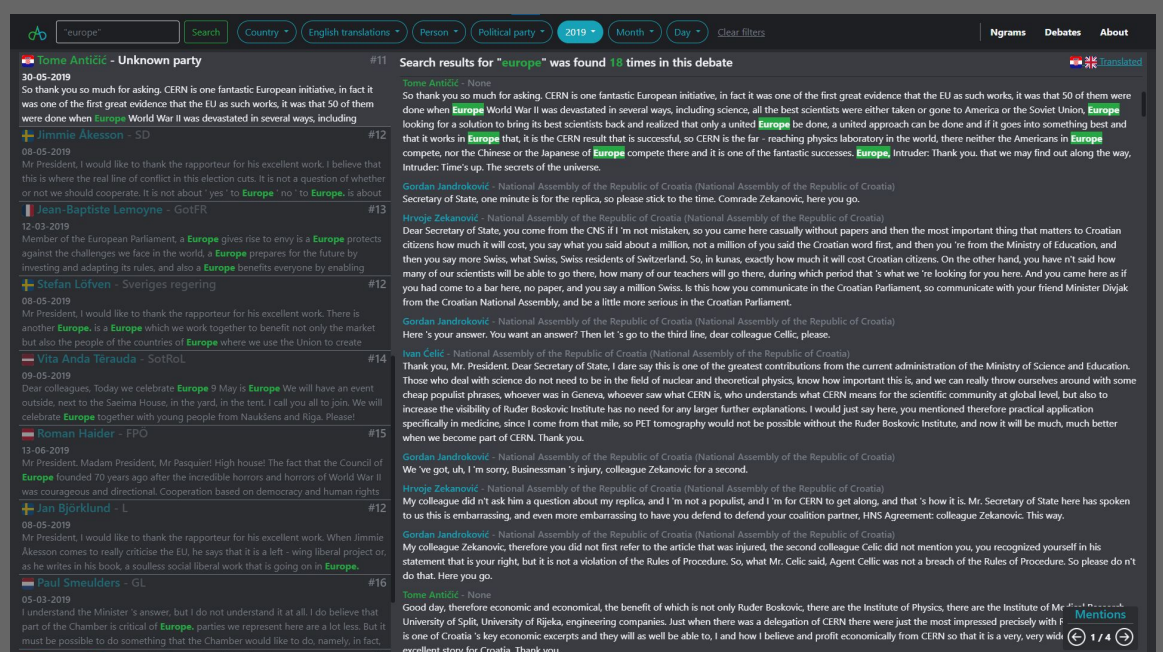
"europe" Search Country English translations Person Political party 2019 Month Day Clear filters

Ngrams Debates About

Tome Antičić - Unknown party #11
30-05-2019
So thank you so much for asking. CERN is one fantastic European initiative, in fact it was one of the first great evidence that the EU as such works, it was that 50 of them were done when Europe World War II was devastated in several ways, including

Jimmie Åkesson - SD #12
08-05-2019
Mr President, I would like to thank the rapporteur for his excellent work. I believe that this is where the real line of conflict in this election cuts. It is not a question of whether or not we should cooperate. It is not about ' yes ' to Europe ' no ' to Europe. is about

Jean-Baptiste Lemoyne - GotFR #13
12-03-2019
Member of the European Parliament, a Europe gives rise to envy is a Europe protects against the challenges we face in the world, a Europe prepares for the future by investing and adapting its rules, and also a Europe benefits everyone by enabling

Stefan Löfven - Sveriges regering #12
08-05-2019
Mr President, I would like to thank the rapporteur for his excellent work. There is another Europe. is a Europe which we work together to benefit not only the market but also the people of the countries of Europe where we use the Union to create

Vita Anda Tērauda - SotRoL #14
09-05-2019
Dear colleagues, Today we celebrate Europe 9 May is Europe We will have an event outside, next to the Saeima House, in the yard, in the tent. I call you all to join. We will celebrate Europe together with young people from Naukšens and Riga. Please!

Roman Haider - FPÖ #15
13-06-2019
Mr President, Madam President, Mr Pasquier! High house! The fact that the Council of Europe founded 70 years ago after the incredible horrors and horrors of World War II was courageous and directional. Cooperation based on democracy and human rights

Jan Björklund - L #12
08-05-2019
Mr President, I would like to thank the rapporteur for his excellent work. When Jimmie Åkesson comes to really criticise the EU, he says that it is a left - wing liberal project or, as he writes in his book, a soulless social liberal work that is going on in Europe.

Paul Smeulders - GL #16
05-03-2019
I understand the Minister 's answer, but I do not understand it at all. I do believe that part of the Chamber is critical of Europe. parties we represent here are a lot less. But it must be possible to do something that the Chamber would like to do, namely, in fact,

Search results for "europe" was found 18 times in this debate
Translated

Tome Antičić - None
So thank you so much for asking. CERN is one fantastic European initiative, in fact it was one of the first great evidence that the EU as such works, it was that 50 of them were done when Europe World War II was devastated in several ways, including science, all the best scientists were either taken or gone to America or the Soviet Union, Europe looking for a solution to bring its best scientists back and realized that only a united Europe be done, a united approach can be done and if it goes into something best and that it works in Europe that, it is the CERN result that is successful, so CERN is the far - reaching physics laboratory in the world, there neither the Americans in Europe compete, nor the Chinese or the Japanese of Europe compete there and it is one of the fantastic successes. Europe, Intruder: Thank you. that we may find out along the way, Intruder: Time's up. The secrets of the universe.

Gordan Jandroković - National Assembly of the Republic of Croatia (National Assembly of the Republic of Croatia)
Secretary of State, one minute is for the replica, so please stick to the time. Comrade Zekanovic, here you go.

Hrvoje Zekanović - National Assembly of the Republic of Croatia (National Assembly of the Republic of Croatia)
Dear Secretary of State, you come from the CNS if I 'm not mistaken, so you came here casually without papers and then the most important thing that matters to Croatian citizens how much it will cost, you say what you said about a million, not a million of you said the Croatian word first, and then you 're from the Ministry of Education, and then you say more Swiss, what Swiss, Swiss residents of Switzerland. So, in kunas, exactly how much it will cost Croatian citizens. On the other hand, you have n't said how many of our scientists will be able to go there, how many of our teachers will go there, during which period that 's what we 're looking for you here. And you came here as if you had come to a bar here, no paper, and you say a million Swiss. Is this how you communicate in the Croatian Parliament, so communicate with your friend Minister Divjak from the Croatian National Assembly, and be a little more serious in the Croatian Parliament.

Gordan Jandroković - National Assembly of the Republic of Croatia (National Assembly of the Republic of Croatia)
Here 's your answer. You want an answer? Then let 's go to the third line, dear colleague Cellic, please.

Ivan Ćelić - National Assembly of the Republic of Croatia (National Assembly of the Republic of Croatia)
Thank you, Mr. President. Dear Secretary of State, I dare say this is one of the greatest contributions from the current administration of the Ministry of Science and Education. Those who deal with science do not need to be in the field of nuclear and theoretical physics, know how important this is, and we can really throw ourselves around with some cheap populist phrases, whoever was in Geneva, whoever saw what CERN is, who understands what CERN means for the scientific community at global level, but also to increase the visibility of Ruđer Boskovic Institute has no need for any larger further explanations. I would just say here, you mentioned therefore practical application specifically in medicine, since I come from that mile, so PET tomography would not be possible without the Ruđer Boskovic Institute, and now it will be much, much better when we become part of CERN. Thank you.

Gordan Jandroković - National Assembly of the Republic of Croatia (National Assembly of the Republic of Croatia)
We 've got, uh, I 'm sorry, Businessman 's injury, colleague Zekanovic for a second.

Hrvoje Zekanović - National Assembly of the Republic of Croatia (National Assembly of the Republic of Croatia)
My colleague did n't ask him a question about my replica, and I 'm not a populist, and I 'm for CERN to get along, and that 's how it is. Mr. Secretary of State here has spoken to us this is embarrassing, and even more embarrassing to have you defend to defend your coalition partner, HNS Agreement: colleague Zekanovic. This way.

Gordan Jandroković - National Assembly of the Republic of Croatia (National Assembly of the Republic of Croatia)
My colleague Zekanovic, therefore you did not first refer to the article that was injured, the second colleague Celic did not mention you, you recognized yourself in his statement that is your right, but it is not a violation of the Rules of Procedure. So, what Mr. Celic said, Agent Cellic was not a breach of the Rules of Procedure. So please do n't do that. Here you go.

Tome Antičić - None
Good day, therefore economic and economical, the benefit of which is not only Ruđer Boskovic, there are the Institute of Physics, there are the Institute of Me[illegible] University of Split, University of Rijeka, engineering companies. Just when there was a delegation of CERN there were just the most impressed precisely with F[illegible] is one of Croatia 's key economic excerpts and they will as well be able to, I and how I believe and profit economically from CERN so that it is a very, very wid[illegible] excellent story for Croatia. Thank you.

Mentions
1 / 4